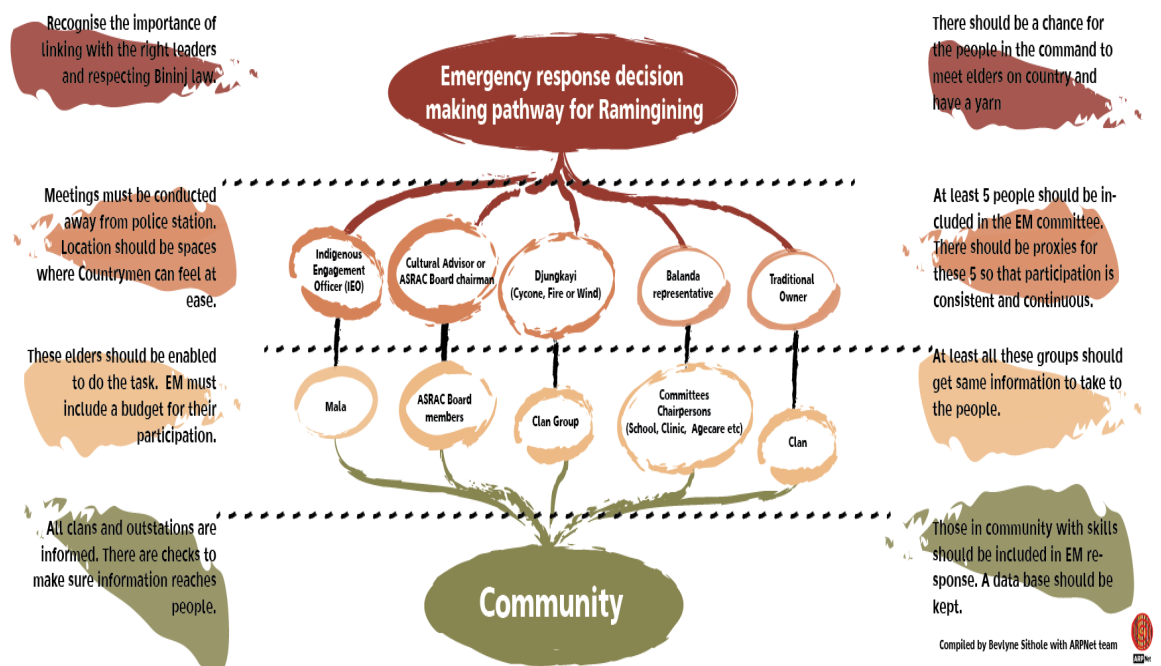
Recognise the importance of linking with the right leaders and respecting Bininj law.

Emergency response decision making pathway for Ramingining

There should be a chance for the people in the command to meet elders on country and have a yarn

Meetings must be conducted away from police station. Location should be spaces where Countrymen can feel at ease.

Indigenous Engagement Officer (IEO)

Cultural Advisor or ASRAC Board chairman

Djungkayi (Cycone, Fire or Wind)

Balanda representative

Traditional Owner

At least 5 people should be included in the EM committee. There should be proxies for these 5 so that participation is consistent and continuous.

These elders should be enabled to do the task. EM must include a budget for their participation.

Mala

ASRAC Board members

Clan Group

Committees Chairpersons (School, Clinic, Agecare etc)

Clan

At least all these groups should get same information to take to the people.

All clans and outstations are informed. There are checks to make sure information reaches people.

Community

Those in community with skills should be included in EM response. A data base should be kept.

Compiled by Bevlyne Sithole with ARPNet team

ARPNet